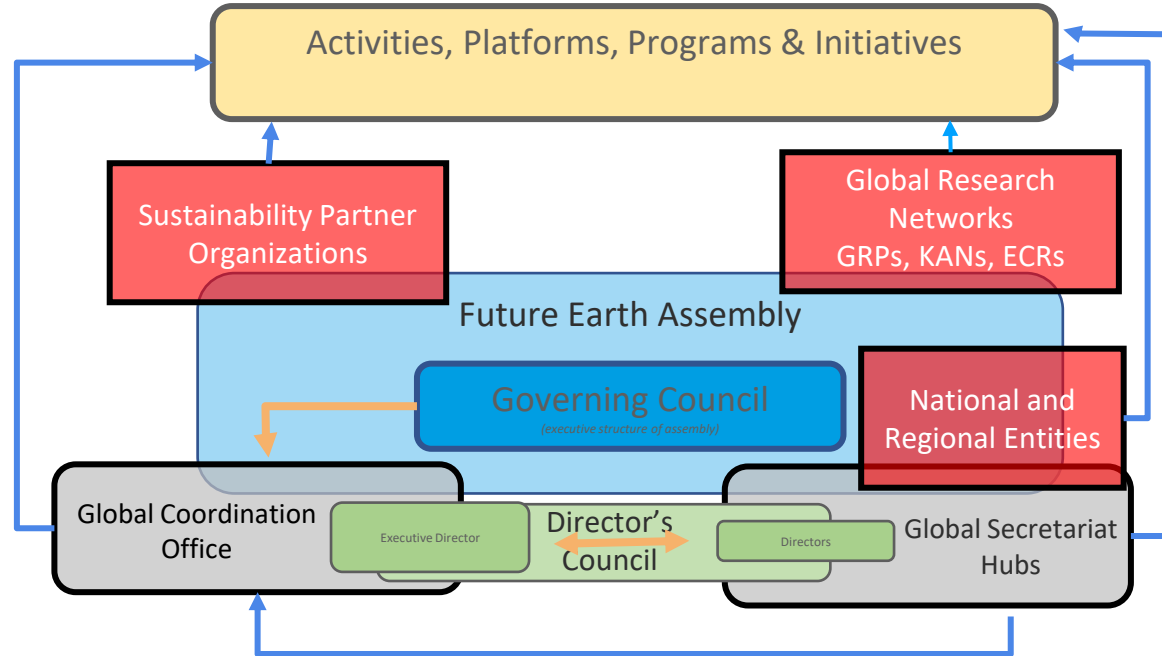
Activities, Platforms, Programs & Initiatives

Sustainability Partner Organizations

Global Research Networks GRPs, KANs, ECRs

Future Earth Assembly

Governing Council
(executive structure of assembly)

National and Regional Entities

Global Coordination Office

Executive Director

Director's Council

Directors

Global Secretariat Hubs